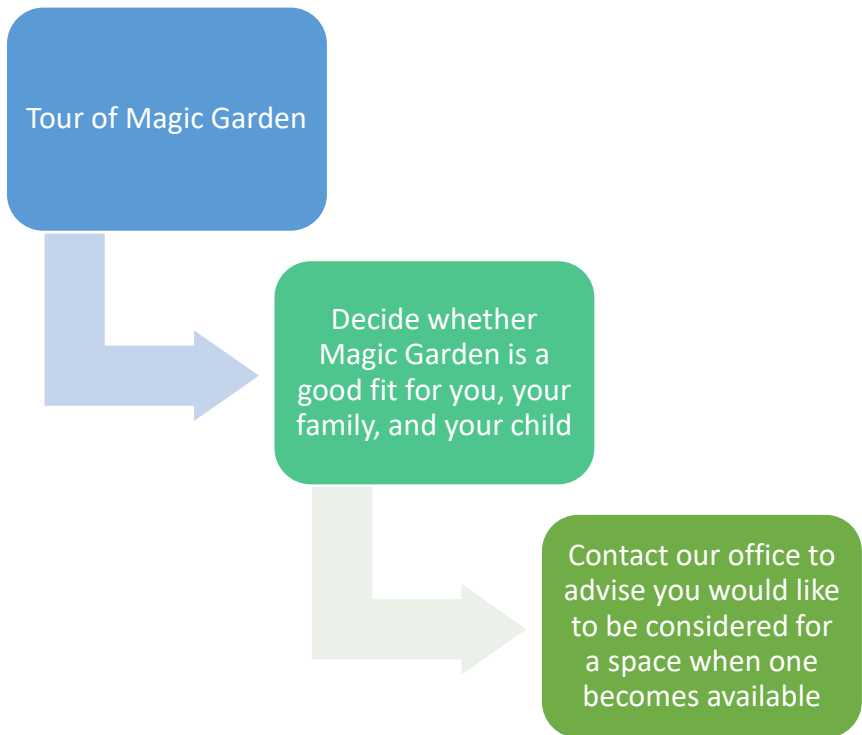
Tour of Magic Garden

Decide whether Magic Garden is a good fit for you, your family, and your child

Contact our office to advise you would like to be considered for a space when one becomes available